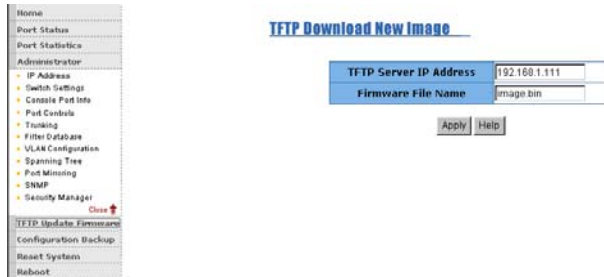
Home
Port Status
Port Statistics
Administrator
IP Address
Switch Settings
Console Port Info
Port Controls
Trunking
Filter Database
VLAN Configuration
Spanning Tree
Port Mirroring
SNMP
Security Manager
Close
TFTP Update Firmware
Configuration Backup
Reset System
Reboot

TFTP Download New Image

| TFTP Server IP Address | 192.168.1.111 |
|---|---|
| Firmware File Name | image.bin |

Apply Help